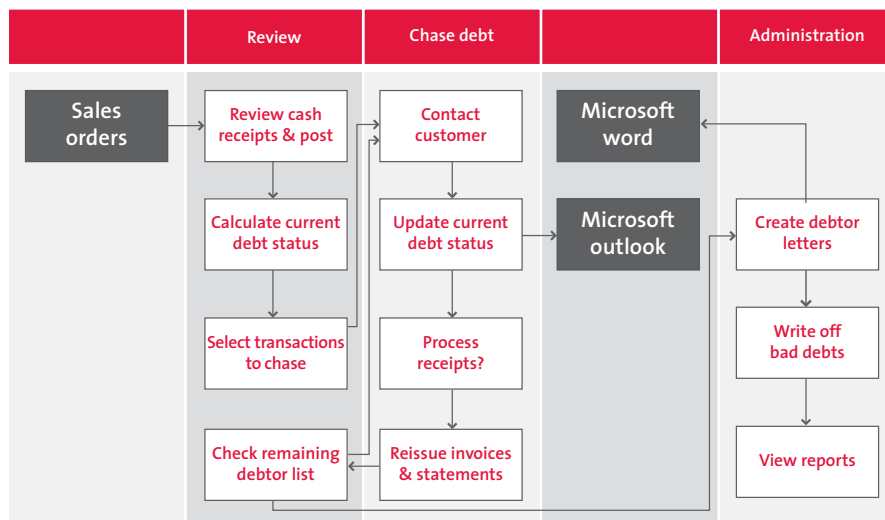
Review

Chase debt

Administration

Sales orders

Review cash receipts & post

Calculate current debt status

Select transactions to chase

Check remaining debtor list

Contact customer

Update current debt status

Process receipts?

Reissue invoices & statements

Microsoft word

Microsoft outlook

Create debtor letters

Write off bad debts

View reports